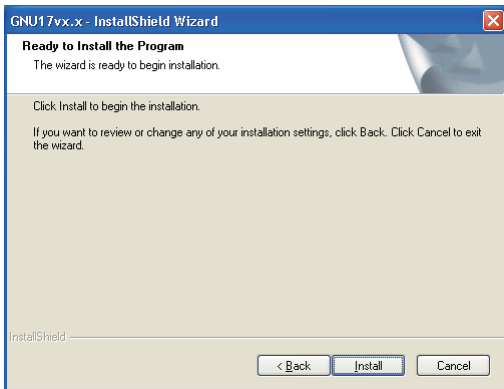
GNU17vx.x - InstallShield Wizard

Ready to Install the Program

The wizard is ready to begin installation.

Click Install to begin the installation.

If you want to review or change any of your installation settings, click Back. Click Cancel to exit the wizard.

InstallShield

< Back

Install

Cancel